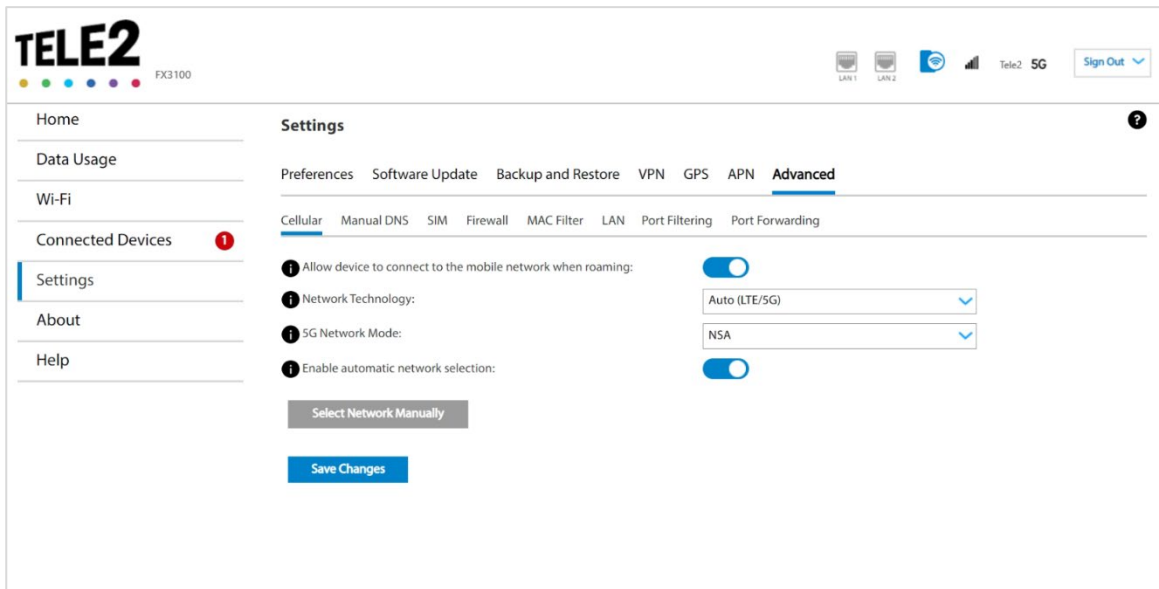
TELE2
FX3100

LAN 1 LAN 2 Tele2 5G Sign Out

Home
Data Usage
Wi-Fi
Connected Devices 1
Settings
About
Help

Settings

Preferences Software Update Backup and Restore VPN GPS APN Advanced

Cellular Manual DNS SIM Firewall MAC Filter LAN Port Filtering Port Forwarding

Allow device to connect to the mobile network when roaming:

Network Technology: Auto (LTE/5G)

5G Network Mode: NSA

Enable automatic network selection:

Select Network Manually

Save Changes